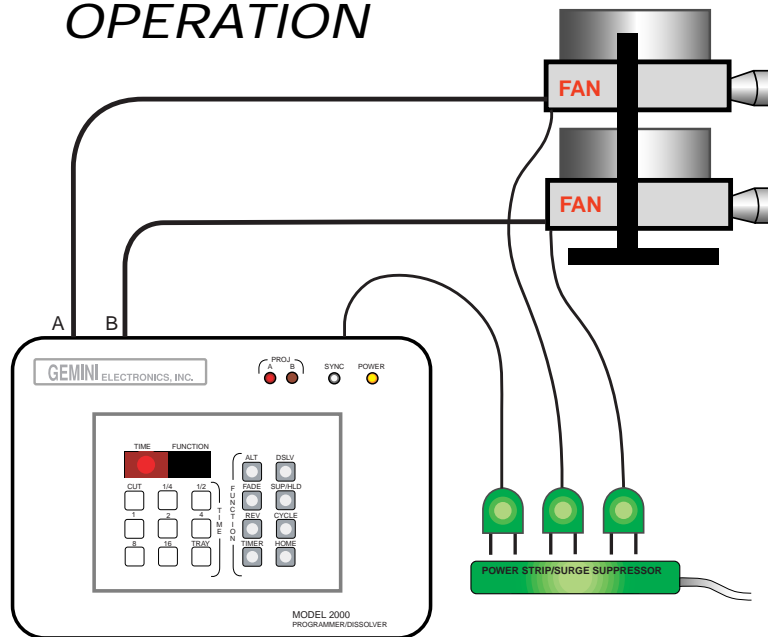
OPERATION

FAN

FAN

A B

GEMINI ELECTRONICS, INC.

PROJ
A B

SYNC POWER

TIME FUNCTION

CUT 1/4 1/2
1 2 4
8 16 TRAY

TIME

FUNCTION

ALT DSLV
FADE SUP/HLD
REV CYCLE
TIMER HOME

POWER STRIP/SURGE SUPPRESSOR

MODEL 2000
PROGRAMMER/DISSOLVER